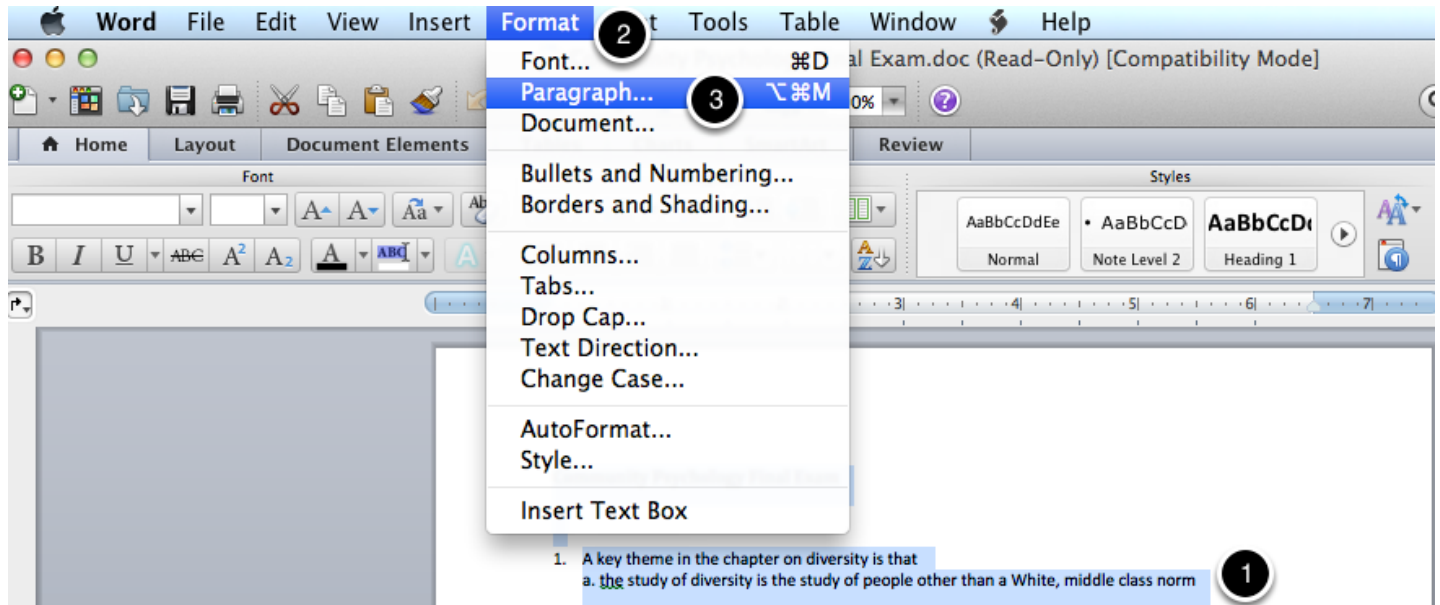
Word File Edit View Insert Format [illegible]t Tools Table Window Help

2

Font... ⌘D

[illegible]al Exam.doc (Read-Only) [Compatibility Mode]

Paragraph... ⌥⌘M

3

Document...

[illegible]0% ?

Home Layout Document Elements Review

Font

Styles

Bullets and Numbering...

Borders and Shading...

AaBbCcDdEe Normal

• AaBbCcD Note Level 2

AaBbCcD Heading 1

B I U ABC $A^2$ $A_2$ A ABC

Columns...

Tabs...

Drop Cap...

Text Direction...

Change Case...

3 4 5 6 7

AutoFormat...

Style...

Insert Text Box

1. A key theme in the chapter on diversity is that

a. the study of diversity is the study of people other than a White, middle class norm

1